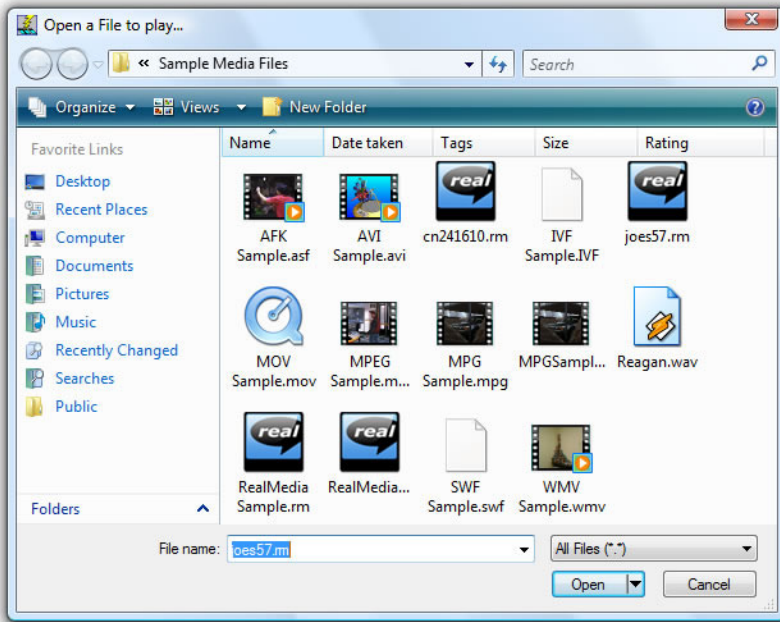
Open a File to play...

« Sample Media Files

Search

Organize Views New Folder

Favorite Links

Desktop
Recent Places
Computer
Documents
Pictures
Music
Recently Changed
Searches
Public

Folders

| Name | Date taken | Tags | Size | Rating |
|---|---|---|---|---|

real
real
real
real
real

AFK Sample.asf
AVI Sample.avi
cn241610.rm
IVF Sample.IVF
joes57.rm
MOV Sample.mov
MPEG Sample.m...
MPG Sample.mpg
MPGSampl...
Reagan.wav
RealMedia Sample.rm
RealMedia...
SWF Sample.swf
WMV Sample.wmv

File name: joes57.rm
All Files (*.*)
Open
Cancel